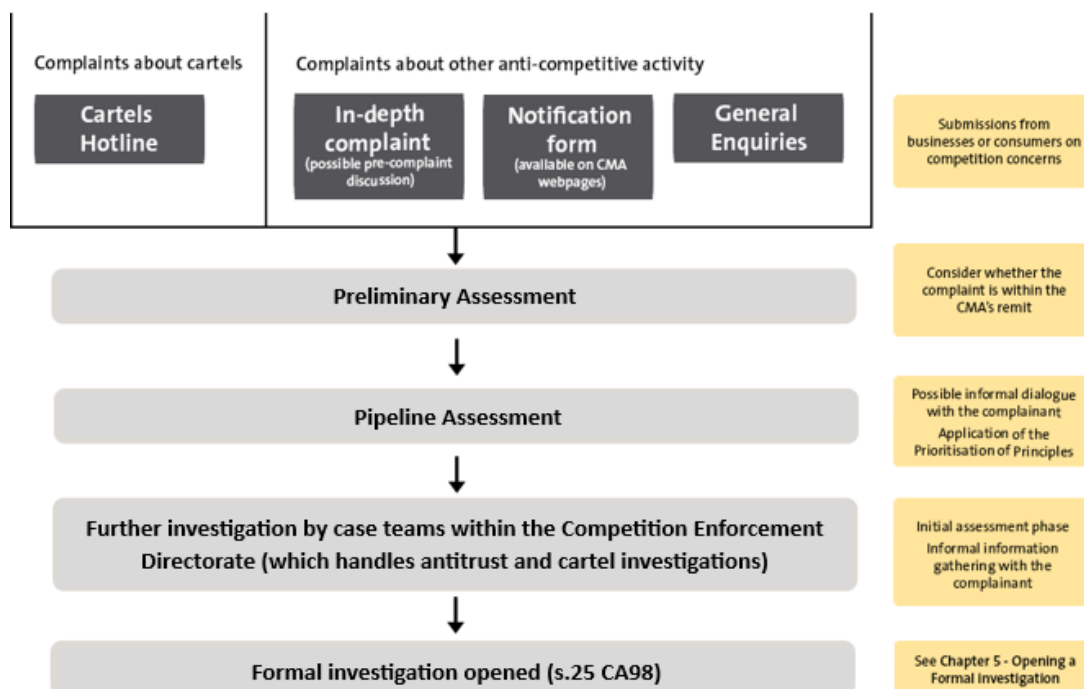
Complaints about cartels

Cartels Hotline

Complaints about other anti-competitive activity

In-depth complaint (possible pre-complaint discussion)

Notification form (available on CMA webpages)

General Enquiries

Submissions from businesses or consumers on competition concerns

Preliminary Assessment

Consider whether the complaint is within the CMA's remit

Pipeline Assessment

Possible informal dialogue with the complainant

Application of the Prioritisation of Principles

Further investigation by case teams within the Competition Enforcement Directorate (which handles antitrust and cartel investigations)

Initial assessment phase

Informal information gathering with the complainant

Formal investigation opened (s.25 CA98)

See Chapter 5 - Opening a Formal Investigation